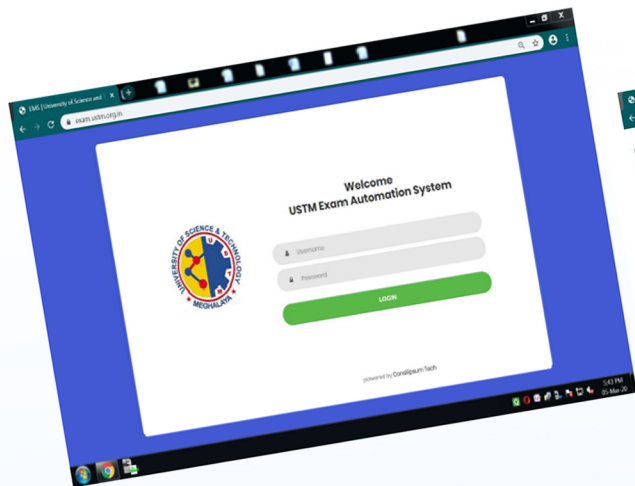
EMS | University of Science and

exam.ustm.org.in

UNIVERSITY OF SCIENCE & TECHNOLOGY
MEGHALAYA

Welcome
USTM Exam Automation System

Username

Password

LOGIN

powered by Consilliaum Tech

5:43 PM
05-Mar-20